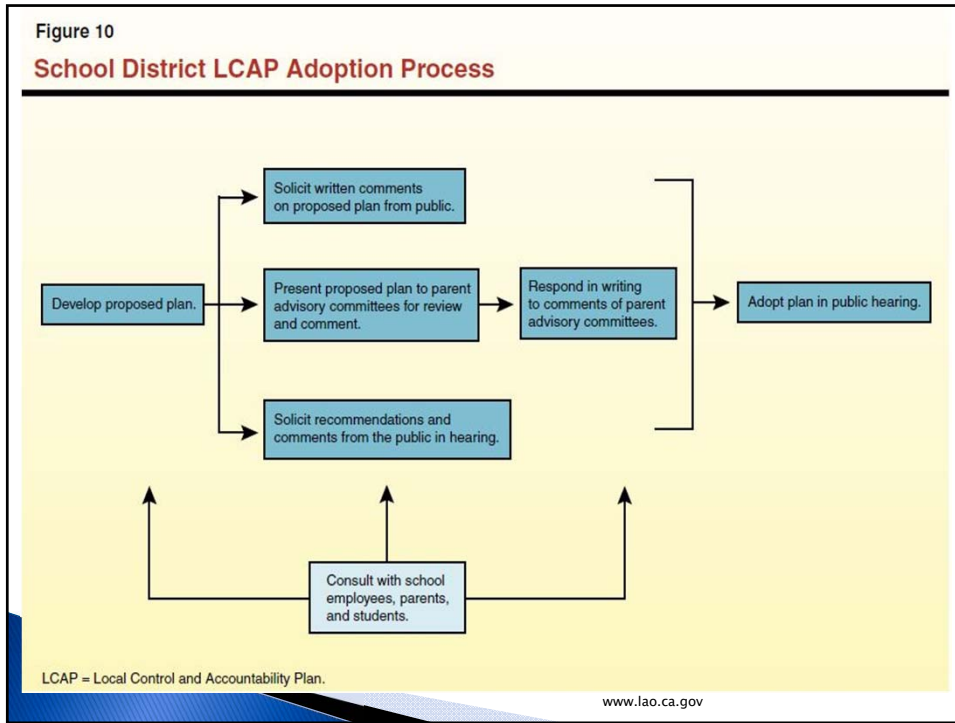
Figure 10

School District LCAP Adoption Process

Develop proposed plan.

Solicit written comments on proposed plan from public.

Present proposed plan to parent advisory committees for review and comment.

Solicit recommendations and comments from the public in hearing.

Respond in writing to comments of parent advisory committees.

Adopt plan in public hearing.

Consult with school employees, parents, and students.

LCAP = Local Control and Accountability Plan.

www.lao.ca.gov